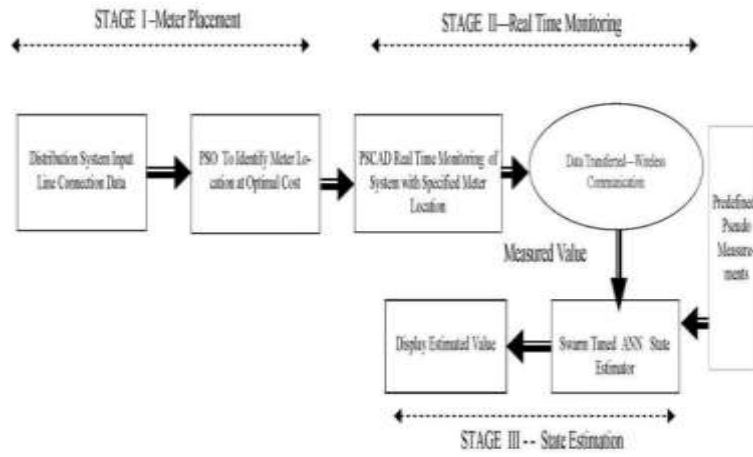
STAGE I –Meter Placement

STAGE II—Real Time Monitoring

Distribution System Input Line Connection Data

PSO To Identify Meter Location at Optimal Cost

PSCAD Real Time Monitoring of System with Specified Meter Location

Data Transferred—Wireless Communication

Predefined Pseudo Measurements

Measured Value

Display Estimated Value

Swarm Tuned ANN State Estimator

STAGE III -- State Estimation